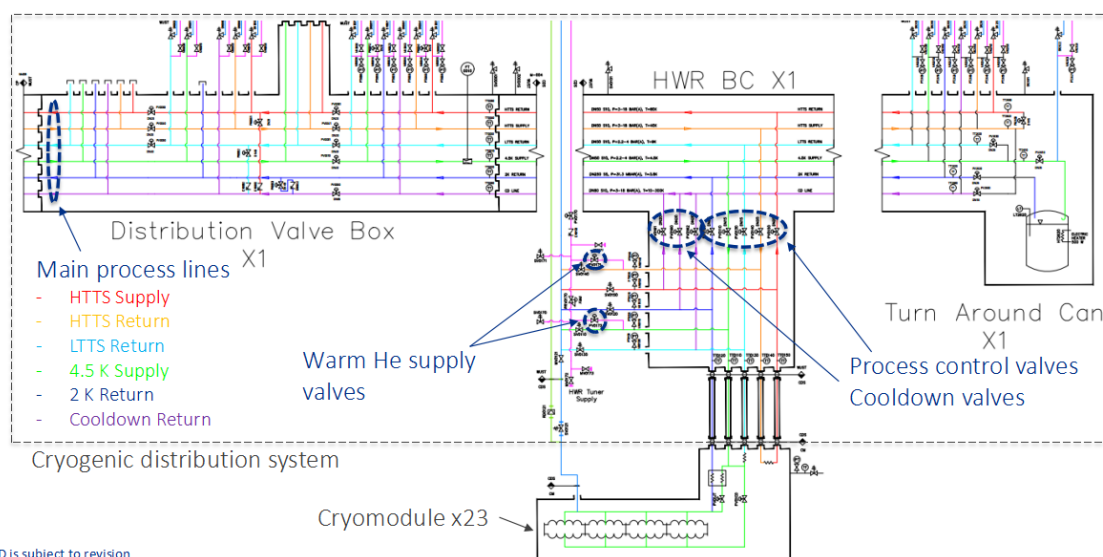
HWR BC X1

Distribution Valve Box X1

Main process lines
- HTTS Supply
- HTTS Return
- LTTS Return
- 4.5 K Supply
- 2 K Return
- Cooldown Return

Warm He supply valves

Turn Around Can X1

Process control valves
Cooldown valves

Cryogenic distribution system

Cryomodule x23

HTTS RETURN
HTTS SUPPLY
LTTS RETURN
4.5K SUPPLY
2K RETURN
CD LINE

HWR Tuner Supply

D is subject to revision